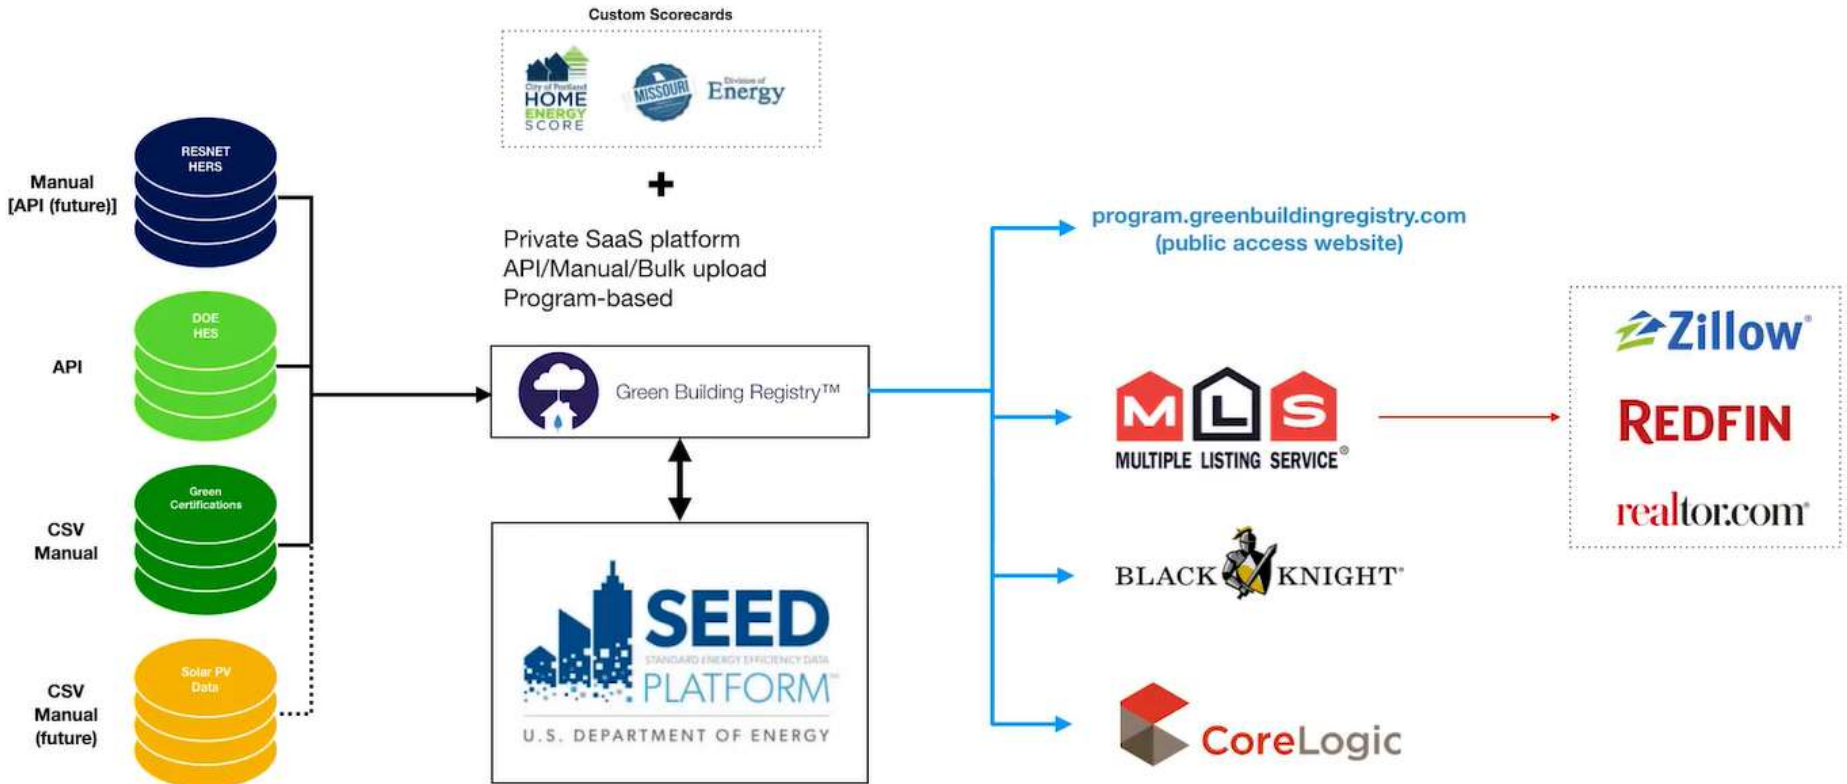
Custom Scorecards

City of Portland HOME ENERGY SCORE

MISSOURI Division of Energy

+

Private SaaS platform
API/Manual/Bulk upload
Program-based

Manual
[API (future)]

RESNET HERS

API

DOE HES

CSV
Manual

Green Certifications

CSV
Manual
(future)

Solar PV Data

Green Building Registry™

SEED
STANDARD ENERGY EFFICIENCY DATA
PLATFORM
U.S. DEPARTMENT OF ENERGY

program.greenbuildingregistry.com
(public access website)

M L S
MULTIPLE LISTING SERVICE®

BLACK KNIGHT®

CoreLogic

Zillow®

REDFIN

realtor.com®